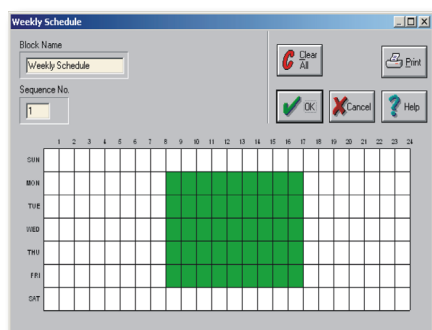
Weekly Schedule

Block Name

Weekly Schedule

Sequence No.

1

Clear All

Print

OK

Cancel

Help

| | 1 | 2 | 3 | 4 | 5 | 6 | 7 | 8 | 9 | 10 | 11 | 12 | 13 | 14 | 15 | 16 | 17 | 18 | 19 | 20 | 21 | 22 | 23 | 24 |
|---|---|---|---|---|---|---|---|---|---|---|---|---|---|---|---|---|---|---|---|---|---|---|---|---|
| SUN | | | | | | | | | | | | | | | | | | | | | | | | |
| MON | | | | | | | | | | | | | | | | | | | | | | | | |
| TUE | | | | | | | | | | | | | | | | | | | | | | | | |
| WED | | | | | | | | | | | | | | | | | | | | | | | | |
| THU | | | | | | | | | | | | | | | | | | | | | | | | |
| FRI | | | | | | | | | | | | | | | | | | | | | | | | |
| SAT | | | | | | | | | | | | | | | | | | | | | | | | |